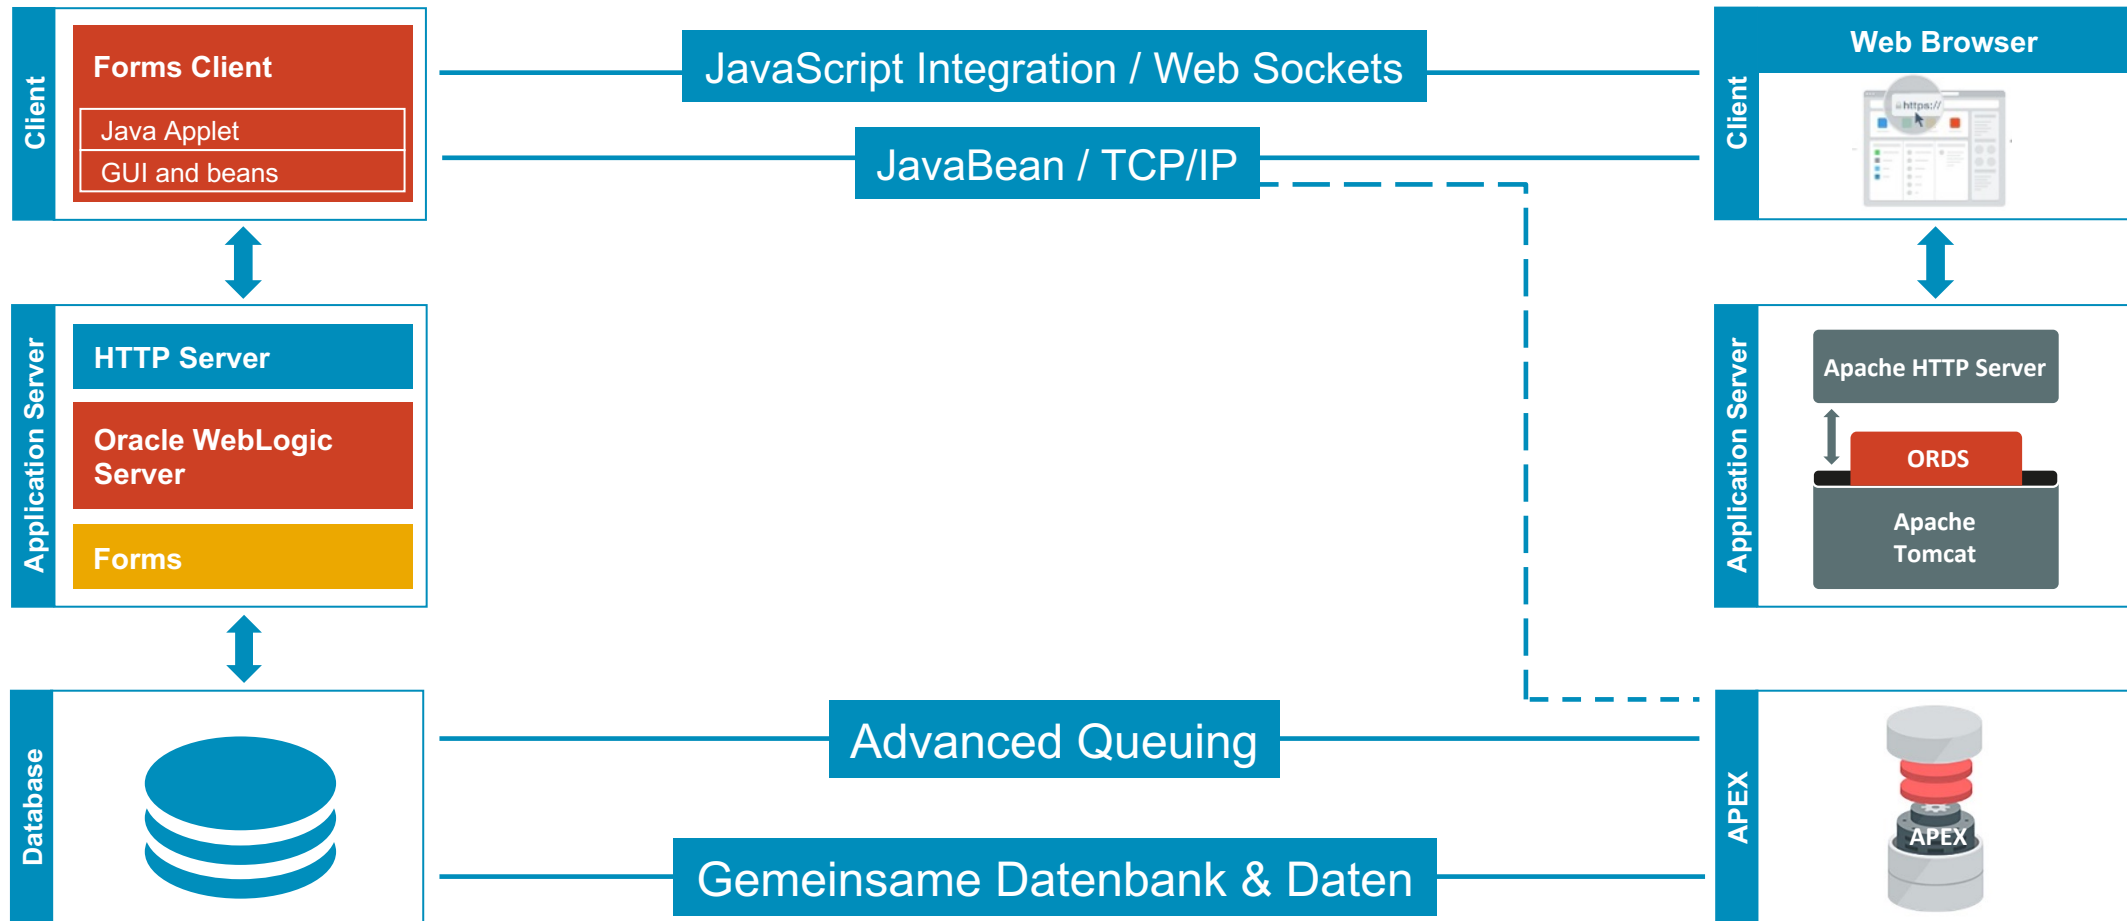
Client

Forms Client

Java Applet

GUI and beans

JavaScript Integration / Web Sockets

JavaBean / TCP/IP

Web Browser

Client

https://

Application Server

HTTP Server

Oracle WebLogic Server

Forms

Application Server

Apache HTTP Server

ORDS

Apache Tomcat

Database

Advanced Queuing

Gemeinsame Datenbank & Daten

APEX

APEX